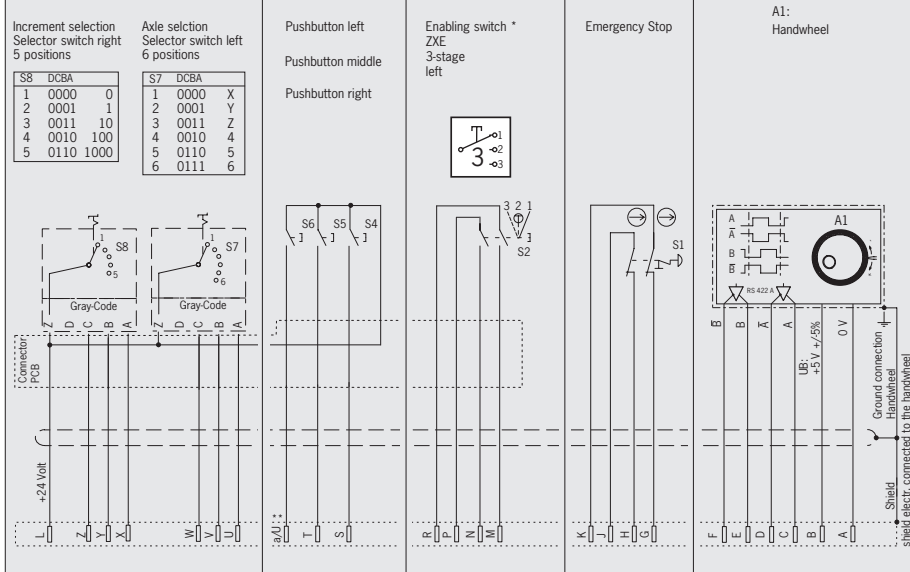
Increment selection
Selector switch right
5 positions

| S8 | DCBA | |
|---|---|---|
| 1 | 0000 | 0 |
| 2 | 0001 | 1 |
| 3 | 0011 | 10 |
| 4 | 0010 | 100 |
| 5 | 0110 | 1000 |

Axle selction
Selector switch left
6 positions

| S7 | DCBA | |
|---|---|---|
| 1 | 0000 | X |
| 2 | 0001 | Y |
| 3 | 0011 | Z |
| 4 | 0010 | 4 |
| 5 | 0110 | 5 |
| 6 | 0111 | 6 |

Pushbutton left

Pushbutton middle

Pushbutton right

Enabling switch *
ZXE
3-stage
left

1
2
3
3

Emergency Stop

A1:
Handwheel

S8
1
5
Gray-Code

S7
1
6
Gray-Code

S6 S5 S4

3 2 1
S2

S1

A
$\overline{A}$
B
$\overline{B}$
RS 422 A
A1

Z D C B A Z D C B A

Connector PCB

$\overline{B}$ B $\overline{A}$ A
UB: +5 V +/-5%
0 V
Ground connection Handwheel

+24 Volt

Shield
shield electr. connected to the handwheel

L Z Y X W V U a/U ** T S R P N M K J H G F E D C B A